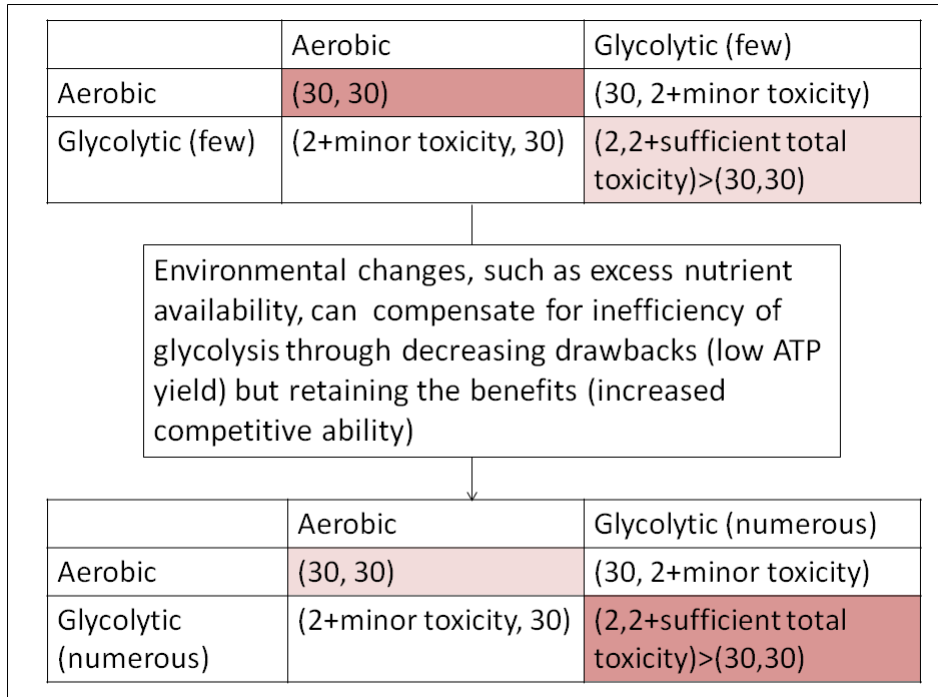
| | Aerobic | Glycolytic (few) |
|---|---|---|
| Aerobic | (30, 30) | (30, 2+minor toxicity) |
| Glycolytic (few) | (2+minor toxicity, 30) | (2,2+sufficient total toxicity)>(30,30) |

Environmental changes, such as excess nutrient availability, can compensate for inefficiency of glycolysis through decreasing drawbacks (low ATP yield) but retaining the benefits (increased competitive ability)

| | Aerobic | Glycolytic (numerous) |
|---|---|---|
| Aerobic | (30, 30) | (30, 2+minor toxicity) |
| Glycolytic (numerous) | (2+minor toxicity, 30) | (2,2+sufficient total toxicity)>(30,30) |